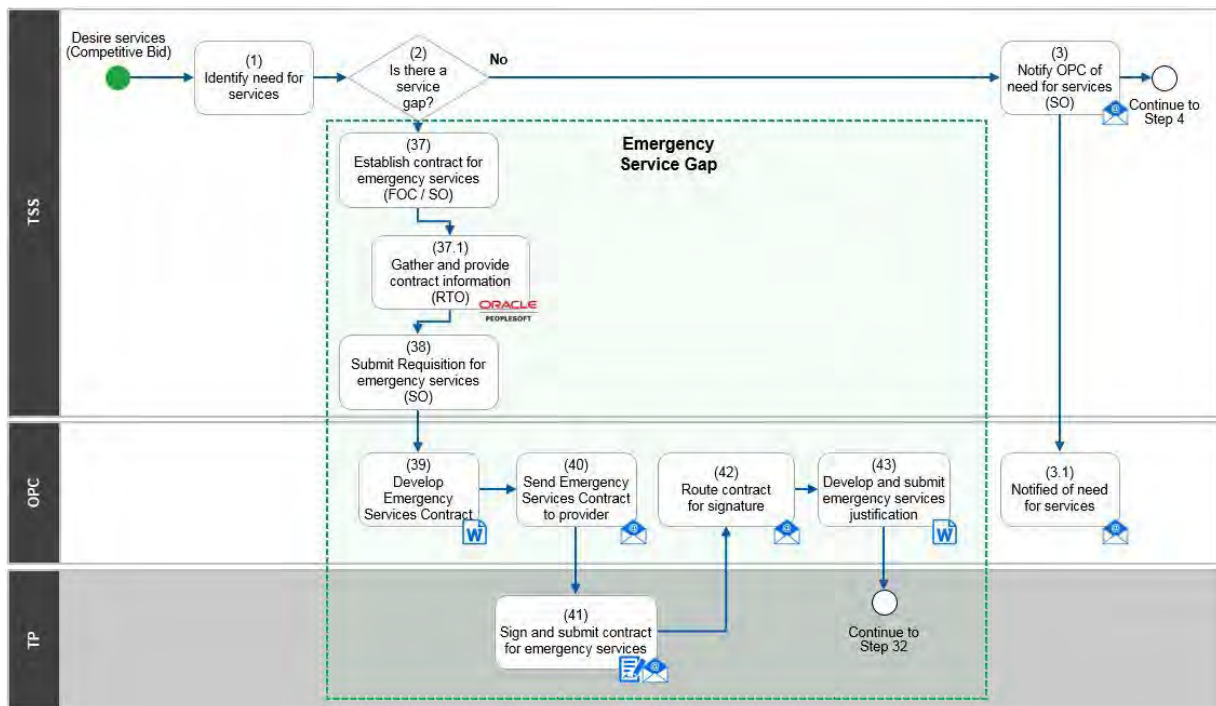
TSS

Desire services (Competitive Bid)

(1) Identify need for services

(2) Is there a service gap?

No

(3) Notify OPC of need for services (SO)

Continue to Step 4

Emergency Service Gap

(37) Establish contract for emergency services (FOC / SO)

(37.1) Gather and provide contract information (RTO)

ORACLE PEOPLESOFT

(38) Submit Requisition for emergency services (SO)

OPC

(39) Develop Emergency Services Contract

(40) Send Emergency Services Contract to provider

(42) Route contract for signature

(43) Develop and submit emergency services justification

(3.1) Notified of need for services

TP

(41) Sign and submit contract for emergency services

Continue to Step 32